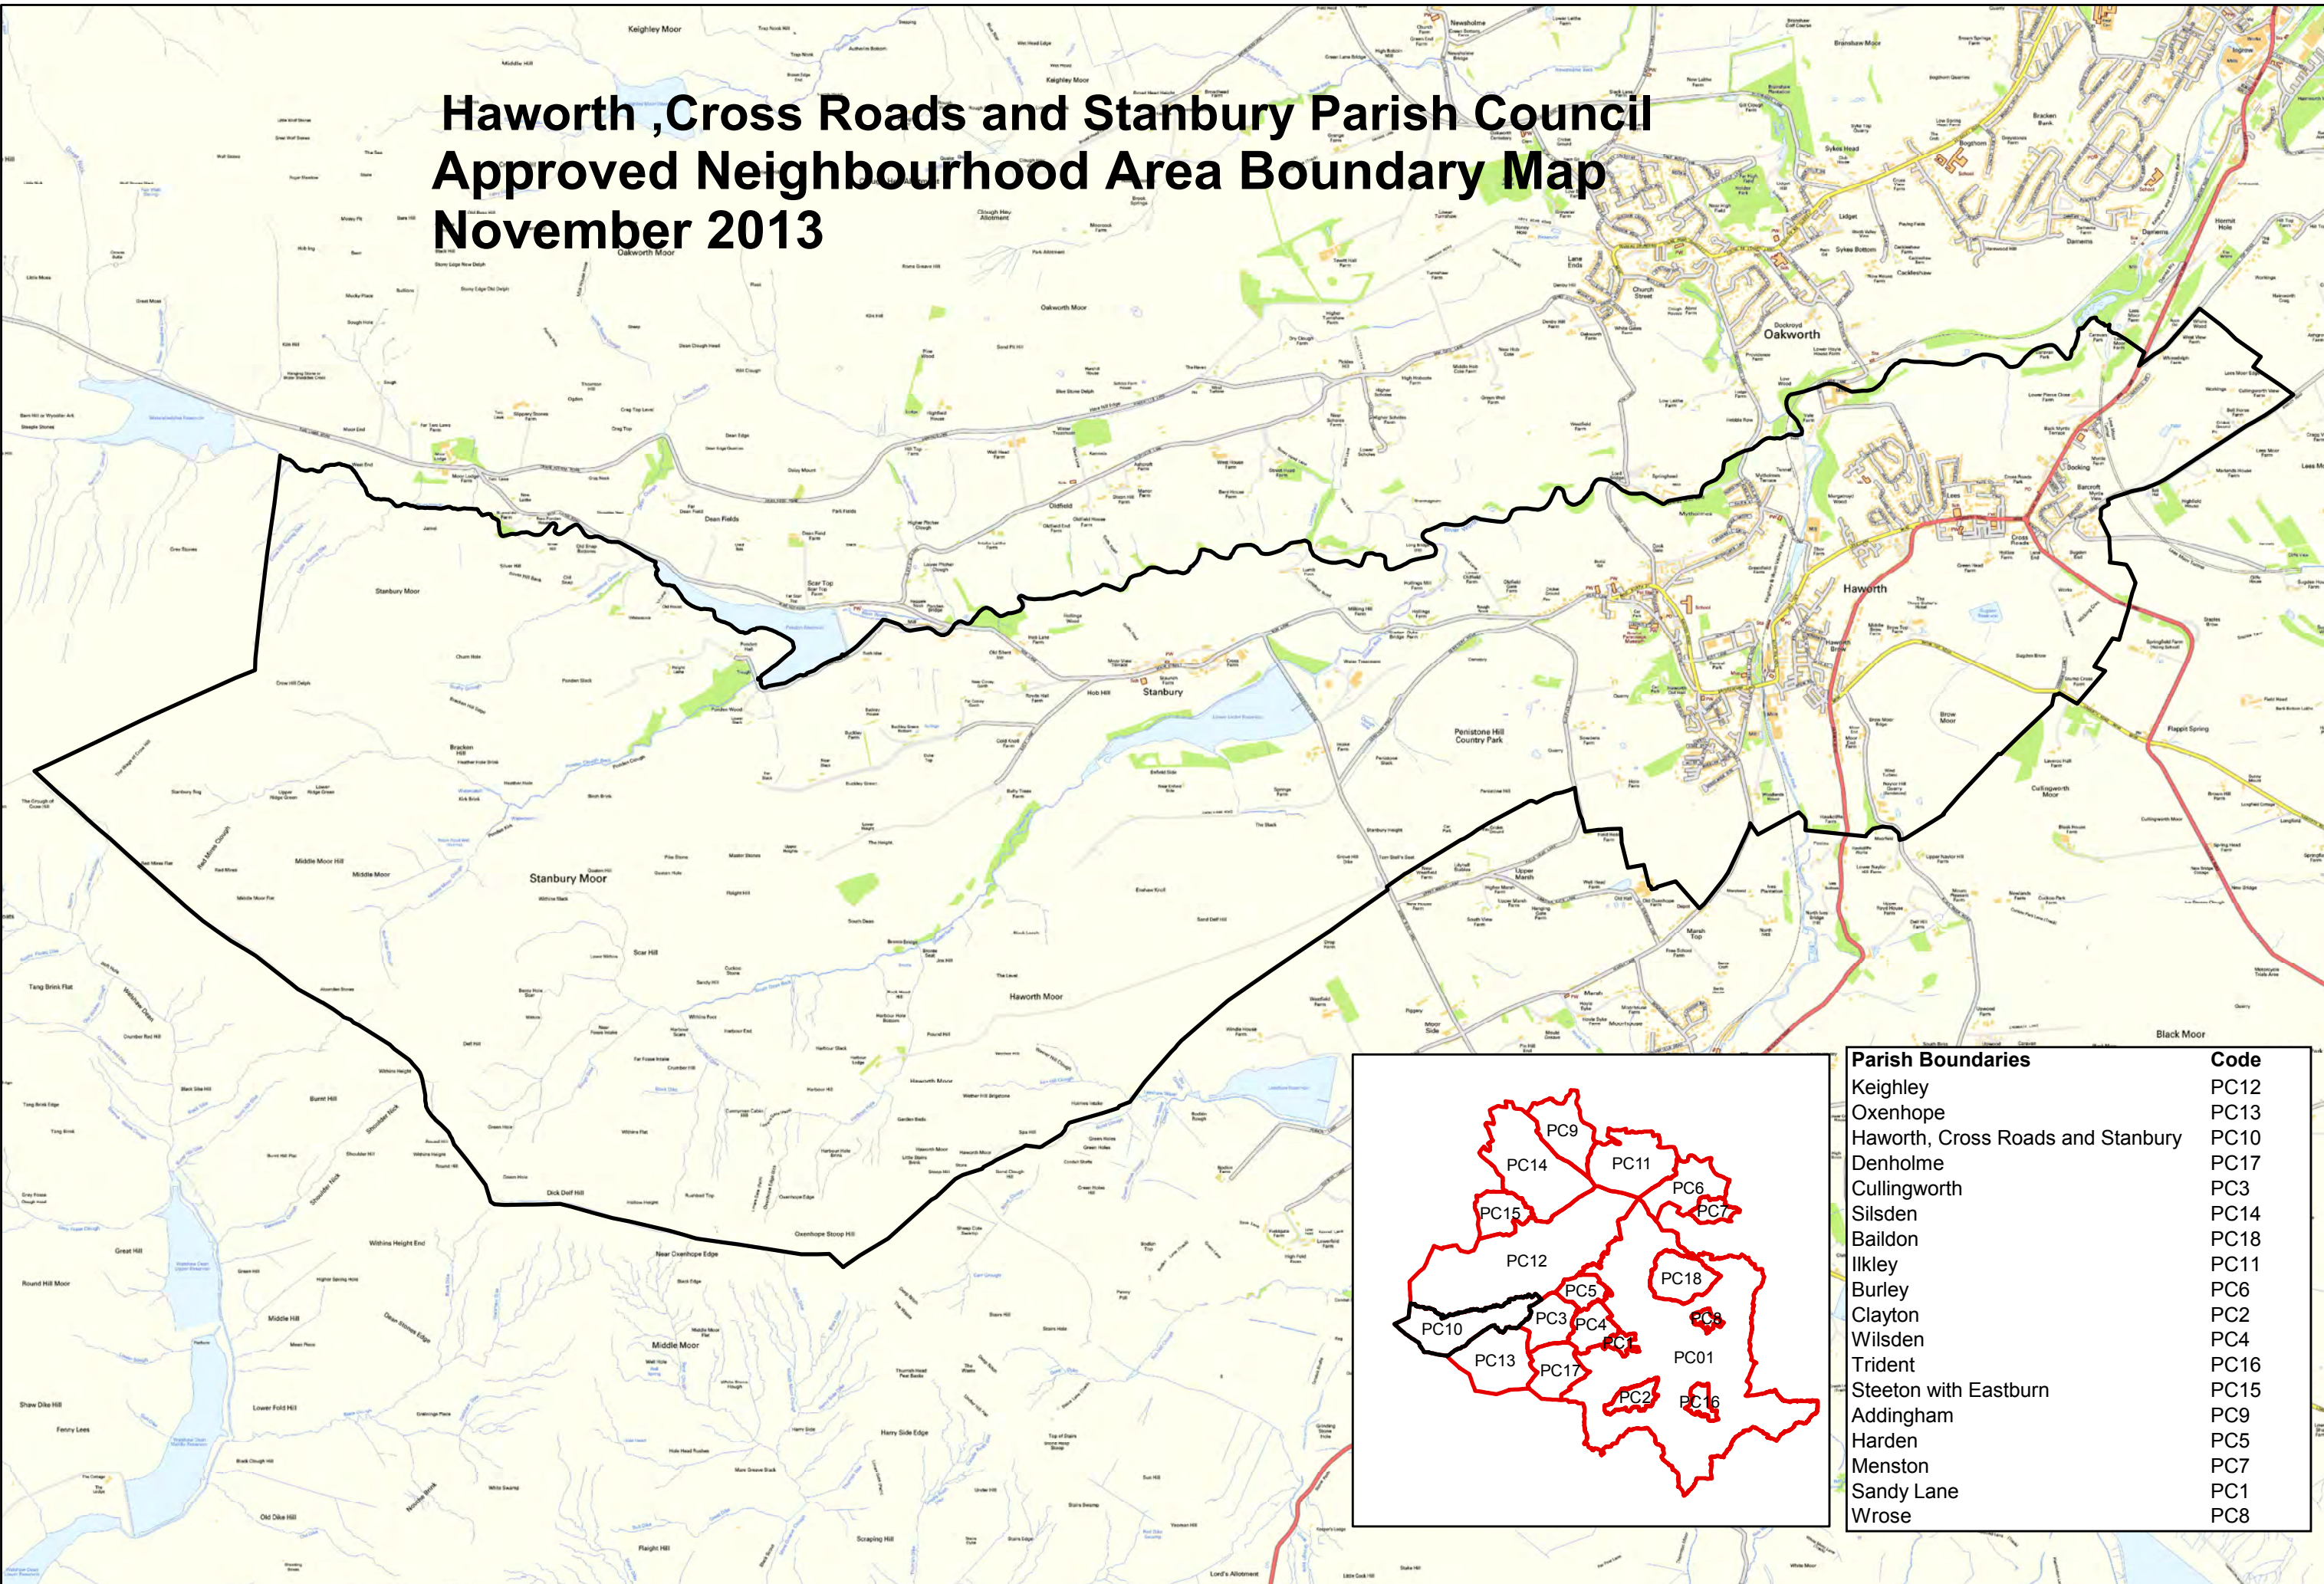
Haworth ,Cross Roads and Stanbury Parish Council
Approved Neighbourhood Area Boundary Map
November 2013

Keighley Moor
Oakworth Moor
Oakworth
Haworth
Stanbury
Stanbury Moor
Haworth Moor
Middle Moor
Penistone Hill Country Park
Cross Roads
Black Moor

PC9
PC14
PC11
PC6
PC7
PC15
PC12
PC18
PC5
PC3
PC4
PC8
PC10
PC1
PC01
PC13
PC17
PC2
PC16

| Parish Boundaries | Code |
|---|---|
| Keighley | PC12 |
| Oxenhope | PC13 |
| Haworth, Cross Roads and Stanbury | PC10 |
| Denholme | PC17 |
| Cullingworth | PC3 |
| Silsden | PC14 |
| Baildon | PC18 |
| Ilkley | PC11 |
| Burley | PC6 |
| Clayton | PC2 |
| Wilsden | PC4 |
| Trident | PC16 |
| Steeton with Eastburn | PC15 |
| Addingham | PC9 |
| Harden | PC5 |
| Menston | PC7 |
| Sandy Lane | PC1 |
| Wrose | PC8 |